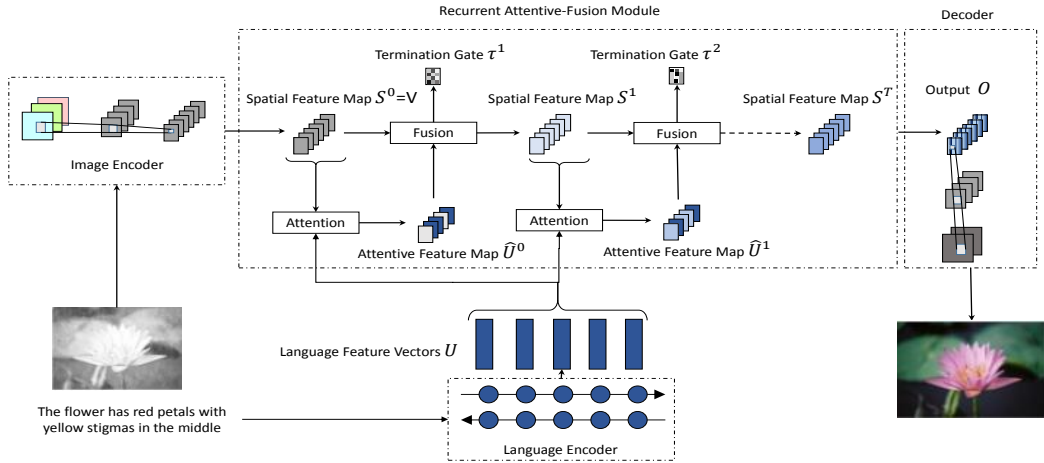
Recurrent Attentive-Fusion Module

Decoder

Termination Gate $\tau^1$

Termination Gate $\tau^2$

Spatial Feature Map $S^0$=V

Spatial Feature Map $S^1$

Spatial Feature Map $S^T$

Output $O$

Fusion

Fusion

Image Encoder

Attention

Attention

Attentive Feature Map $\widehat{U}^0$

Attentive Feature Map $\widehat{U}^1$

Language Feature Vectors $U$

The flower has red petals with yellow stigmas in the middle

Language Encoder